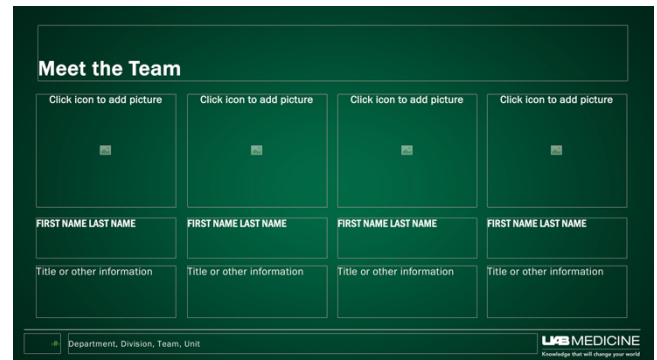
Meet the Team

Click icon to add picture

Click icon to add picture

Click icon to add picture

Click icon to add picture

FIRST NAME LAST NAME

FIRST NAME LAST NAME

FIRST NAME LAST NAME

FIRST NAME LAST NAME

Title or other information

Title or other information

Title or other information

Title or other information

‹#›

Department, Division, Team, Unit

UAB MEDICINE
Knowledge that will change your world